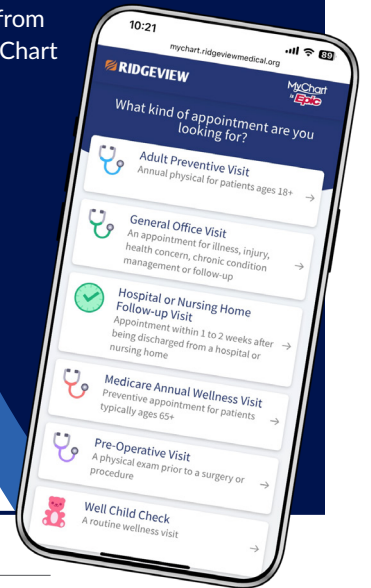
from
Chart

10:21
89
mychart.ridgeviewmedical.org

RIDGEVIEW
MyChart by Epic

What kind of appointment are you looking for?

Adult Preventive Visit
Annual physical for patients ages 18+
→

General Office Visit
An appointment for illness, injury, health concern, chronic condition management or follow-up
→

Hospital or Nursing Home Follow-up Visit
Appointment within 1 to 2 weeks after being discharged from a hospital or nursing home
→

Medicare Annual Wellness Visit
Preventive appointment for patients typically ages 65+
→

Pre-Operative Visit
A physical exam prior to a surgery or procedure
→

Well Child Check
A routine wellness visit
→